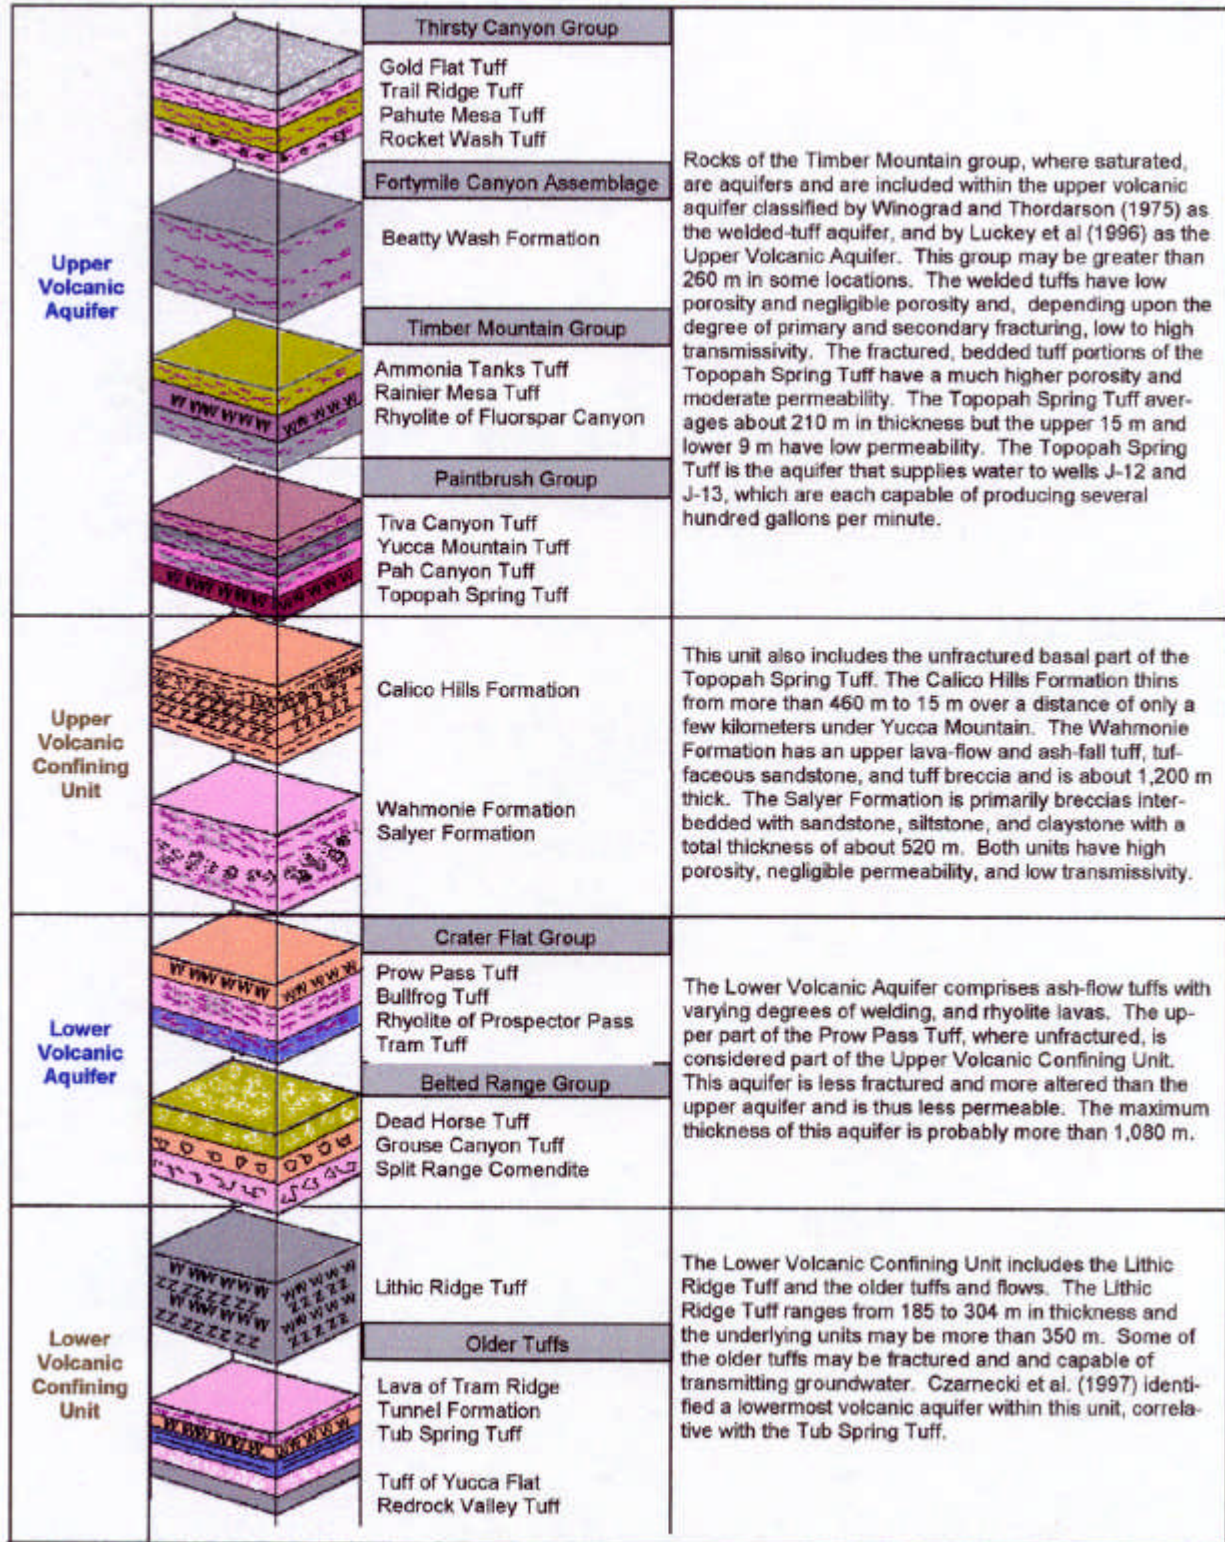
| | Thirsty Canyon Group | |
|---|---|---|
| Upper Volcanic Aquifer | Gold Flat Tuff<br>Trail Ridge Tuff<br>Pahute Mesa Tuff<br>Rocket Wash Tuff<br>**Fortymile Canyon Assemblage**<br>Beatty Wash Formation<br>**Timber Mountain Group**<br>Ammonia Tanks Tuff<br>Rainier Mesa Tuff<br>Rhyolite of Fluorspar Canyon<br>**Paintbrush Group**<br>Tiva Canyon Tuff<br>Yucca Mountain Tuff<br>Pah Canyon Tuff<br>Topopah Spring Tuff | Rocks of the Timber Mountain group, where saturated, are aquifers and are included within the upper volcanic aquifer classified by Winograd and Thordarson (1975) as the welded-tuff aquifer, and by Luckey et al (1996) as the Upper Volcanic Aquifer. This group may be greater than 260 m in some locations. The welded tuffs have low porosity and negligible porosity and, depending upon the degree of primary and secondary fracturing, low to high transmissivity. The fractured, bedded tuff portions of the Topopah Spring Tuff have a much higher porosity and moderate permeability. The Topopah Spring Tuff averages about 210 m in thickness but the upper 15 m and lower 9 m have low permeability. The Topopah Spring Tuff is the aquifer that supplies water to wells J-12 and J-13, which are each capable of producing several hundred gallons per minute. |
| Upper Volcanic Confining Unit | Calico Hills Formation<br>Wahmonie Formation<br>Salyer Formation | This unit also includes the unfractured basal part of the Topopah Spring Tuff. The Calico Hills Formation thins from more than 460 m to 15 m over a distance of only a few kilometers under Yucca Mountain. The Wahmonie Formation has an upper lava-flow and ash-fall tuff, tuffaceous sandstone, and tuff breccia and is about 1,200 m thick. The Salyer Formation is primarily breccias interbedded with sandstone, siltstone, and claystone with a total thickness of about 520 m. Both units have high porosity, negligible permeability, and low transmissivity. |
| Lower Volcanic Aquifer | **Crater Flat Group**<br>Prow Pass Tuff<br>Bullfrog Tuff<br>Rhyolite of Prospector Pass<br>Tram Tuff<br>**Belted Range Group**<br>Dead Horse Tuff<br>Grouse Canyon Tuff<br>Split Range Comendite | The Lower Volcanic Aquifer comprises ash-flow tuffs with varying degrees of welding, and rhyolite lavas. The upper part of the Prow Pass Tuff, where unfractured, is considered part of the Upper Volcanic Confining Unit. This aquifer is less fractured and more altered than the upper aquifer and is thus less permeable. The maximum thickness of this aquifer is probably more than 1,080 m. |
| Lower Volcanic Confining Unit | Lithic Ridge Tuff<br>**Older Tuffs**<br>Lava of Tram Ridge<br>Tunnel Formation<br>Tub Spring Tuff<br>Tuff of Yucca Flat<br>Redrock Valley Tuff | The Lower Volcanic Confining Unit includes the Lithic Ridge Tuff and the older tuffs and flows. The Lithic Ridge Tuff ranges from 185 to 304 m in thickness and the underlying units may be more than 350 m. Some of the older tuffs may be fractured and capable of transmitting groundwater. Czarnecki et al. (1997) identified a lowermost volcanic aquifer within this unit, correlative with the Tub Spring Tuff. |